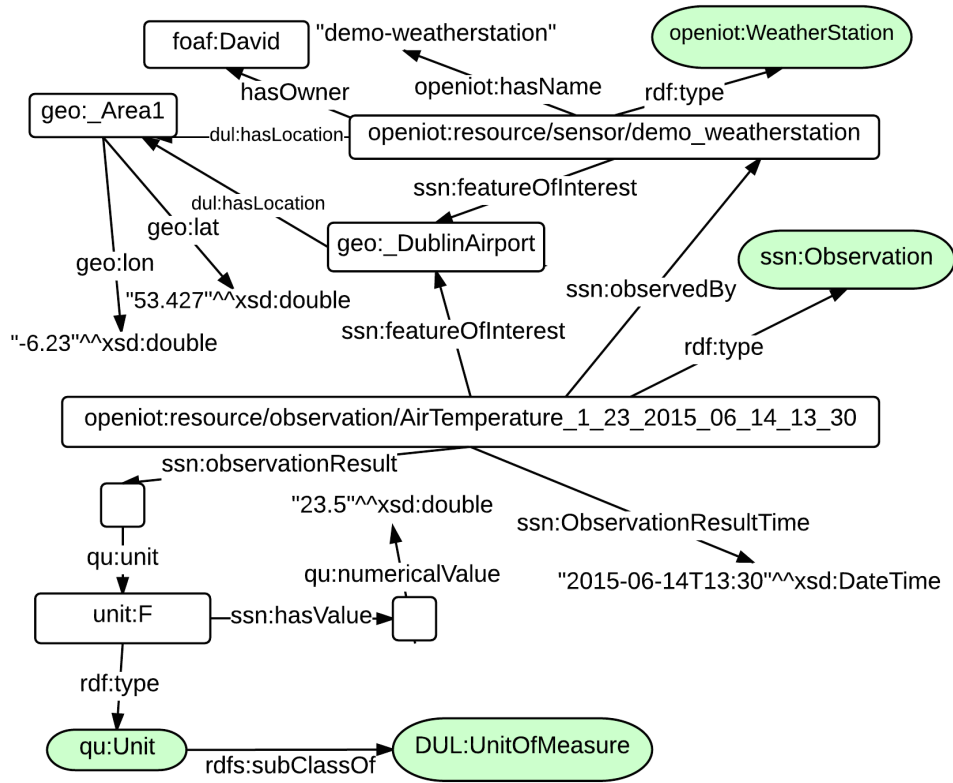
foaf:David
"demo-weatherstation"
openiot:WeatherStation
hasOwner
openiot:hasName
rdf:type
geo:_Area1
dul:hasLocation
openiot:resource/sensor/demo_weatherstation
ssn:featureOfInterest
dul:hasLocation
geo:lat
geo:_DublinAirport
ssn:Observation
geo:lon
"53.427"^^xsd:double
ssn:observedBy
"-6.23"^^xsd:double
ssn:featureOfInterest
rdf:type
openiot:resource/observation/AirTemperature_1_23_2015_06_14_13_30
ssn:observationResult
"23.5"^^xsd:double
ssn:ObservationResultTime
qu:unit
qu:numericalValue
"2015-06-14T13:30"^^xsd:DateTime
unit:F
ssn:hasValue
rdf:type
qu:Unit
DUL:UnitOfMeasure
rdfs:subClassOf